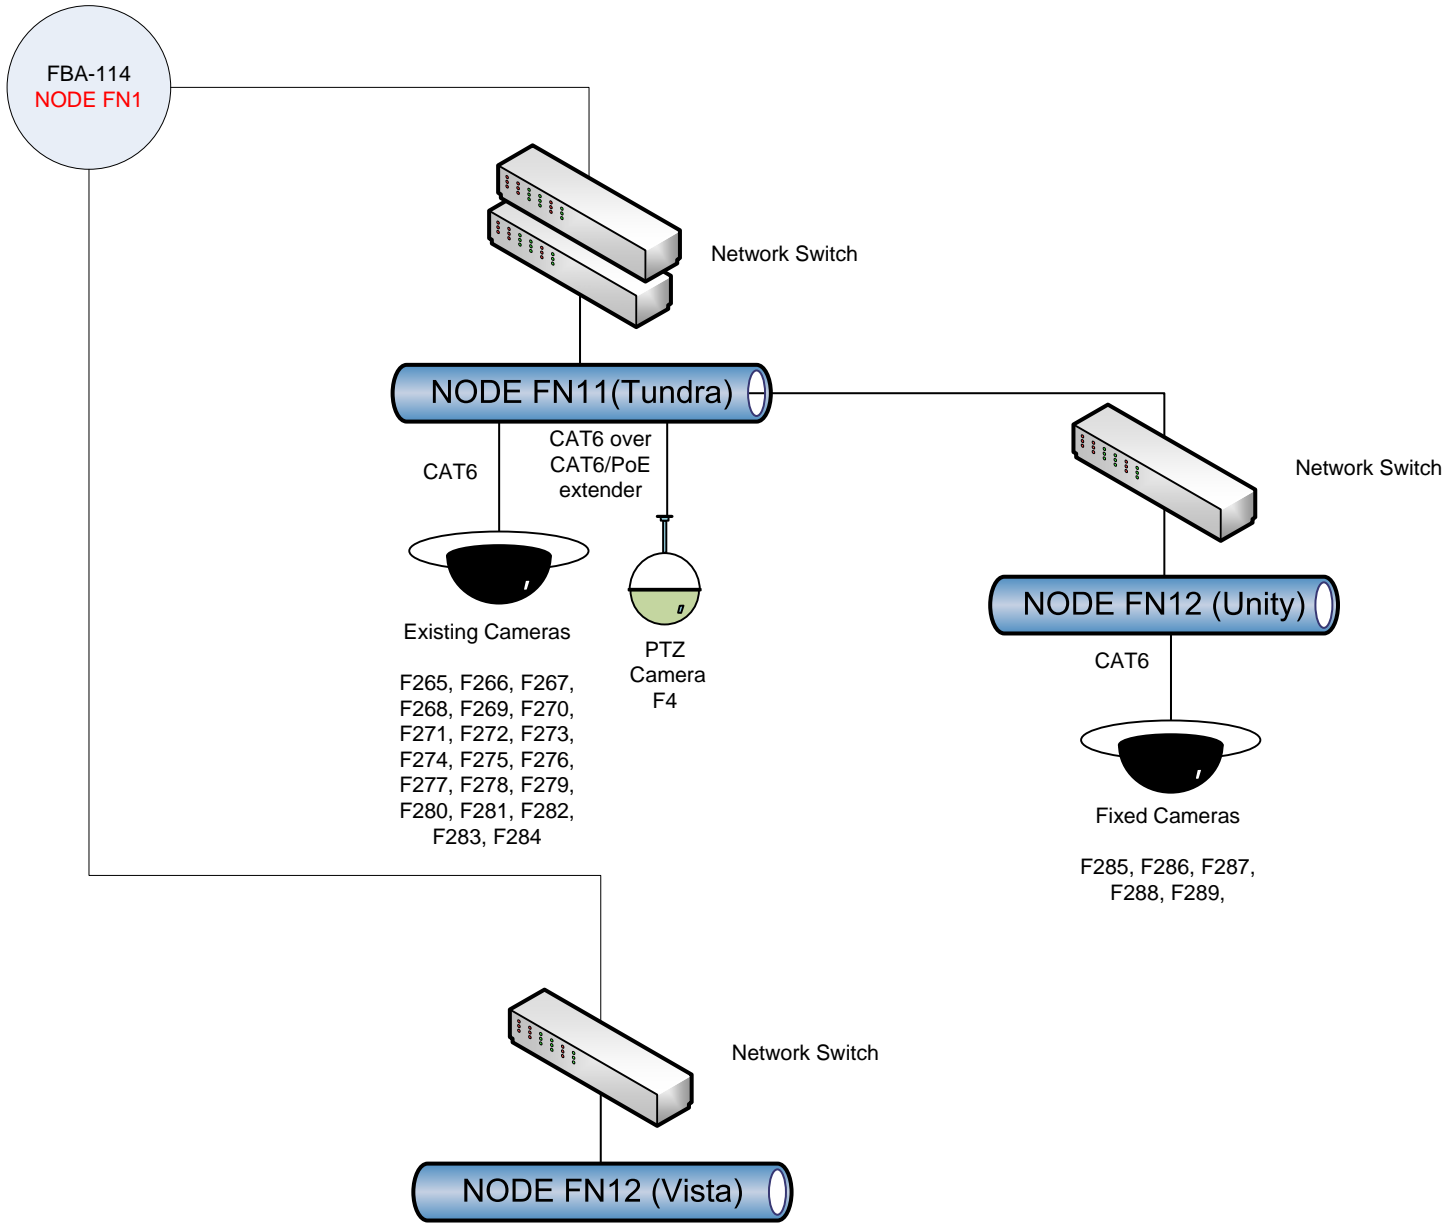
FBA-114
NODE FN1

Network Switch

NODE FN11(Tundra)

CAT6

CAT6 over CAT6/PoE extender

Existing Cameras

F265, F266, F267, F268, F269, F270, F271, F272, F273, F274, F275, F276, F277, F278, F279, F280, F281, F282, F283, F284

PTZ Camera F4

Network Switch

NODE FN12 (Unity)

CAT6

Fixed Cameras

F285, F286, F287, F288, F289,

Network Switch

NODE FN12 (Vista)